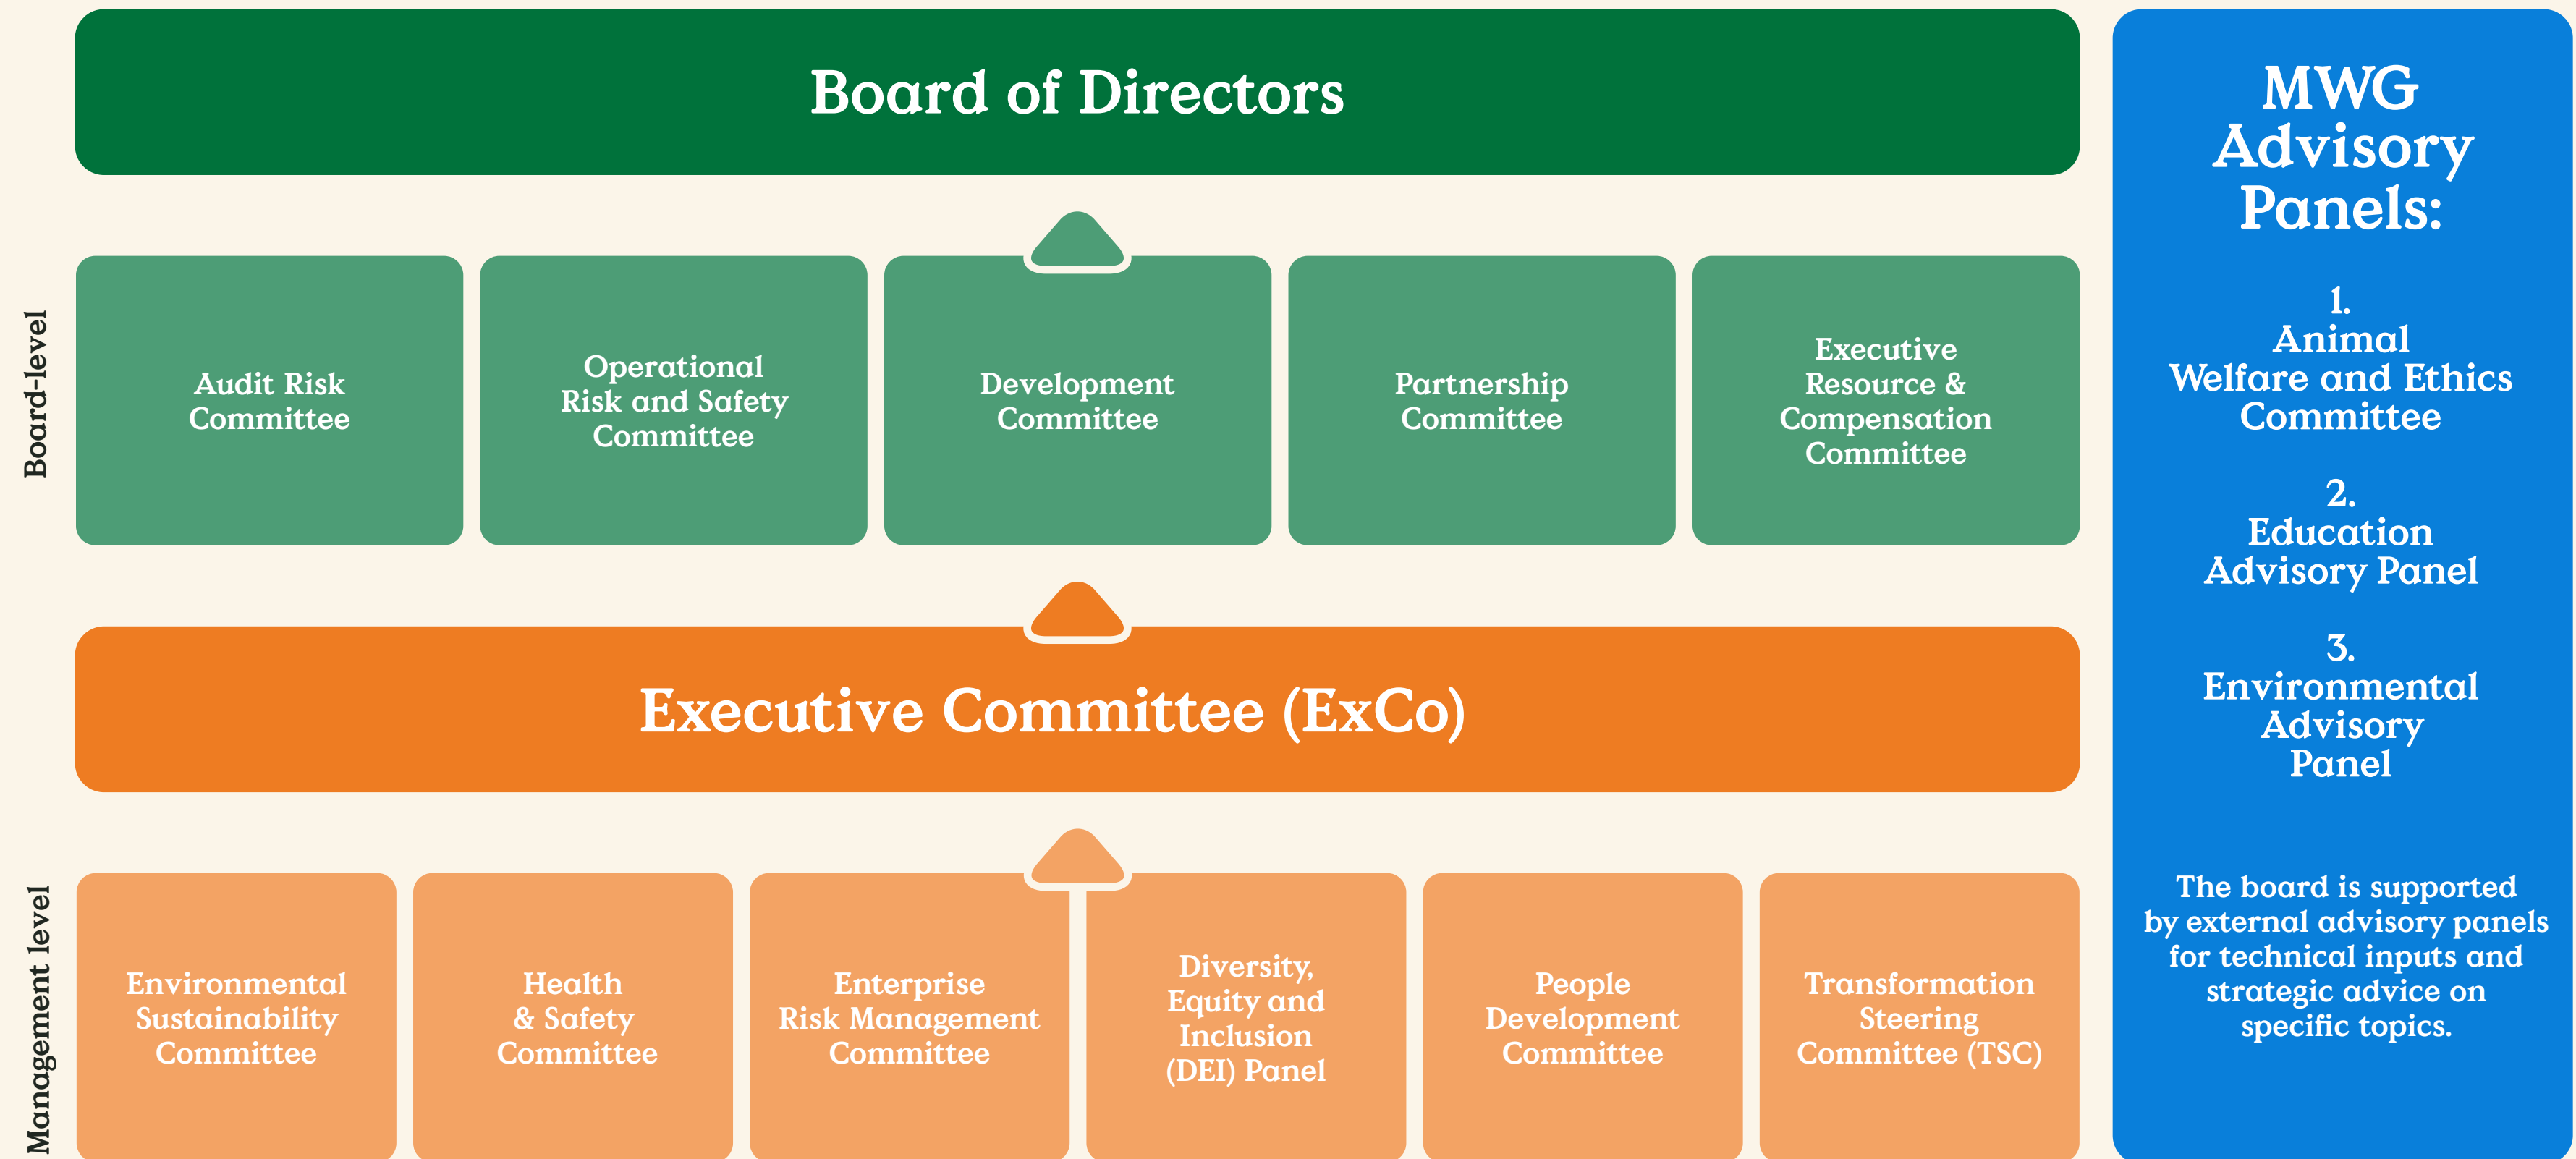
Board of Directors

Board-level

Audit Risk Committee

Operational Risk and Safety Committee

Development Committee

Partnership Committee

Executive Resource & Compensation Committee

Executive Committee (ExCo)

Management level

Environmental Sustainability Committee

Health & Safety Committee

Enterprise Risk Management Committee

Diversity, Equity and Inclusion (DEI) Panel

People Development Committee

Transformation Steering Committee (TSC)

MWG Advisory Panels:

1. Animal Welfare and Ethics Committee

2. Education Advisory Panel

3. Environmental Advisory Panel

The board is supported by external advisory panels for technical inputs and strategic advice on specific topics.